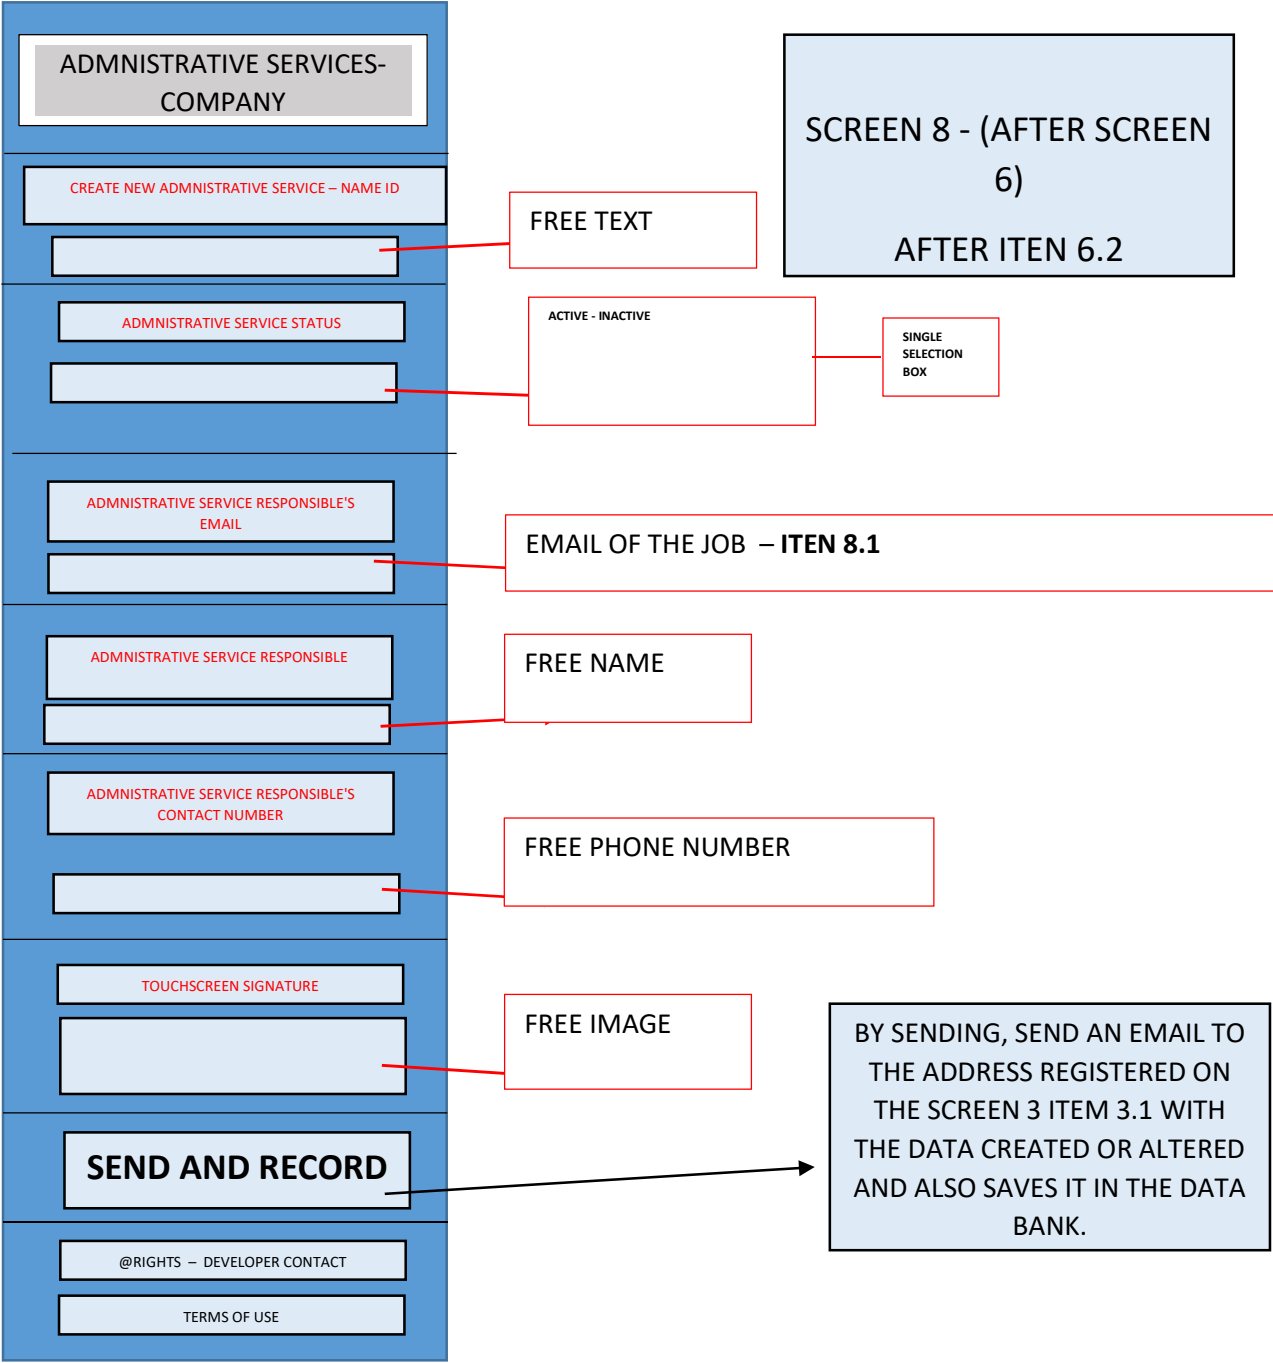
ADMNISTRATIVE SERVICES-COMPANY

SCREEN 8 - (AFTER SCREEN 6)

AFTER ITEN 6.2

CREATE NEW ADMNISTRATIVE SERVICE – NAME ID

FREE TEXT

ADMNISTRATIVE SERVICE STATUS

ACTIVE - INACTIVE

SINGLE SELECTION BOX

ADMNISTRATIVE SERVICE RESPONSIBLE'S EMAIL

EMAIL OF THE JOB – **ITEN 8.1**

ADMNISTRATIVE SERVICE RESPONSIBLE

FREE NAME

ADMNISTRATIVE SERVICE RESPONSIBLE'S CONTACT NUMBER

FREE PHONE NUMBER

TOUCHSCREEN SIGNATURE

FREE IMAGE

SEND AND RECORD

BY SENDING, SEND AN EMAIL TO THE ADDRESS REGISTERED ON THE SCREEN 3 ITEM 3.1 WITH THE DATA CREATED OR ALTERED AND ALSO SAVES IT IN THE DATA BANK.

@RIGHTS – DEVELOPER CONTACT

TERMS OF USE